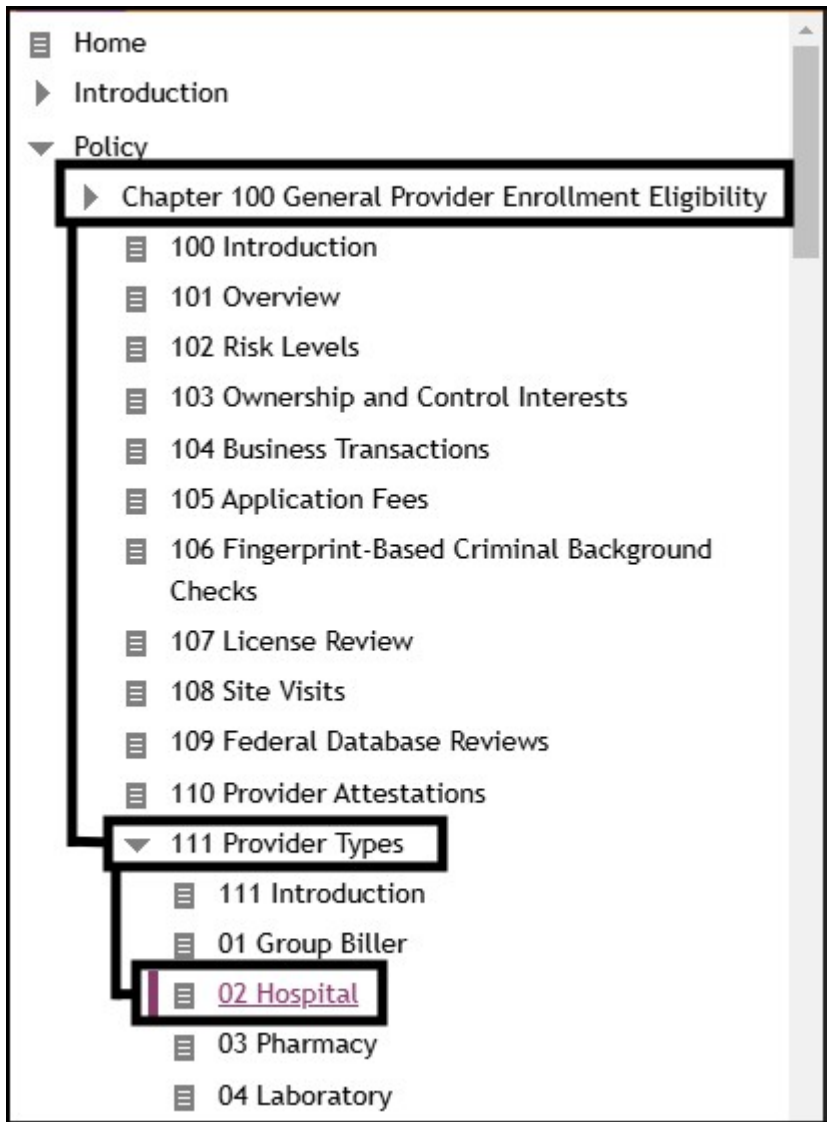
Home
Introduction
Policy
Chapter 100 General Provider Enrollment Eligibility
100 Introduction
101 Overview
102 Risk Levels
103 Ownership and Control Interests
104 Business Transactions
105 Application Fees
106 Fingerprint-Based Criminal Background Checks
107 License Review
108 Site Visits
109 Federal Database Reviews
110 Provider Attestations
111 Provider Types
111 Introduction
01 Group Biller
02 Hospital
03 Pharmacy
04 Laboratory